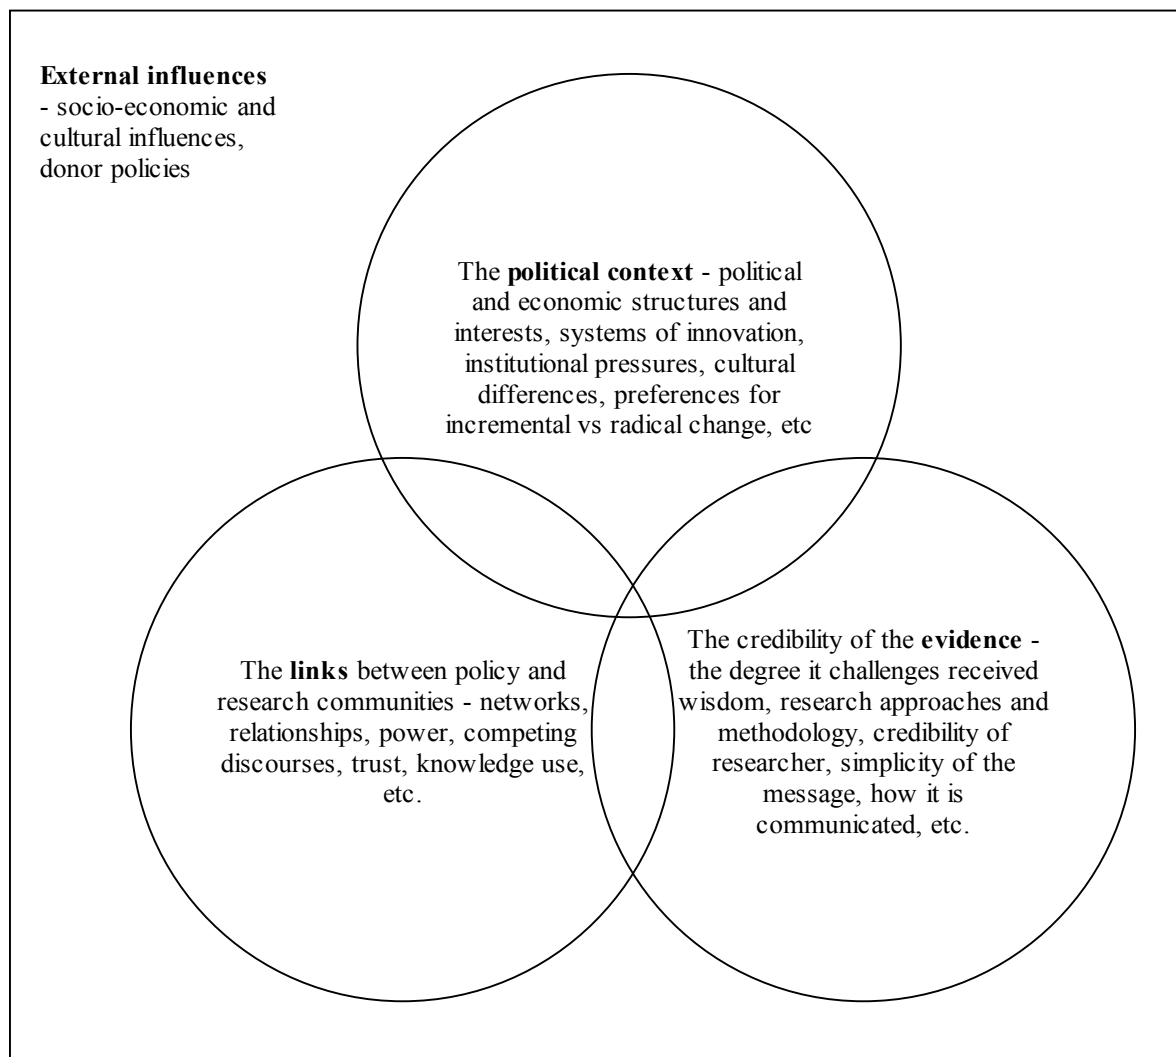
**External influences**
- socio-economic and cultural influences, donor policies

The **political context** - political and economic structures and interests, systems of innovation, institutional pressures, cultural differences, preferences for incremental vs radical change, etc

The **links** between policy and research communities - networks, relationships, power, competing discourses, trust, knowledge use, etc.

The credibility of the **evidence** - the degree it challenges received wisdom, research approaches and methodology, credibility of researcher, simplicity of the message, how it is communicated, etc.